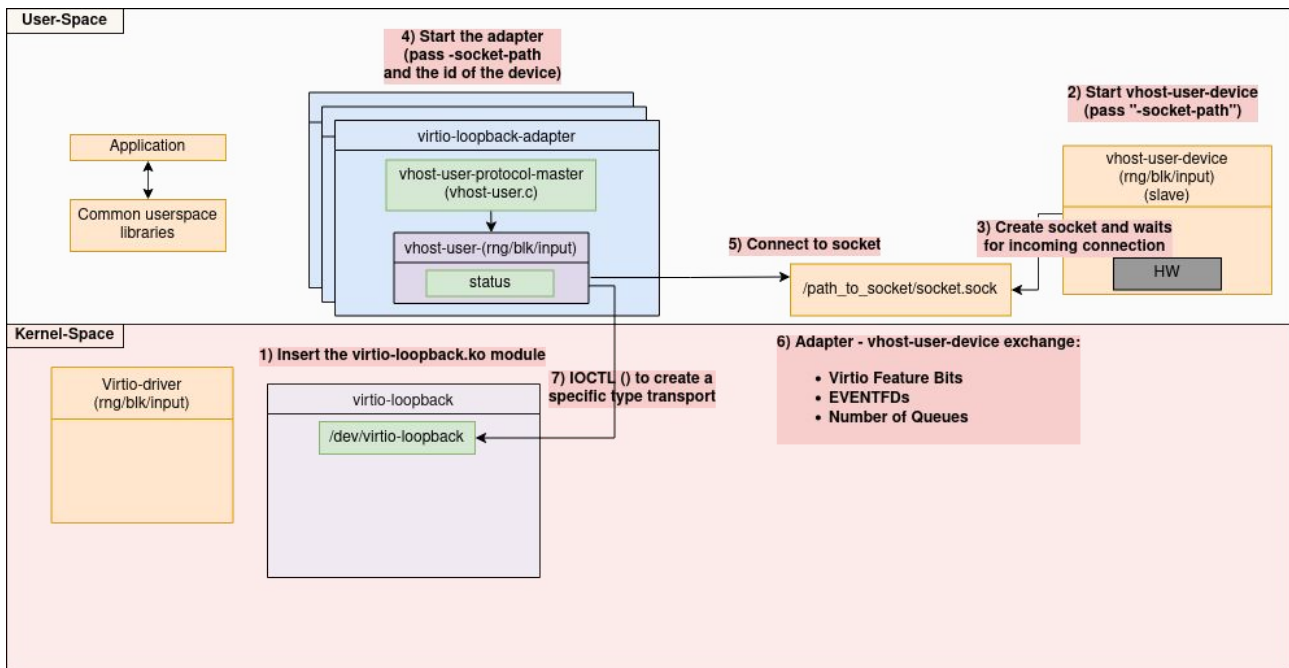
User-Space

4) Start the adapter (pass -socket-path and the id of the device)

2) Start vhost-user-device (pass "-socket-path")

Application

Common userspace libraries

virtio-loopback-adapter

vhost-user-protocol-master (vhost-user.c)

vhost-user-(rng/blk/input)

status

vhost-user-device (rng/blk/input) (slave)

3) Create socket and waits for incoming connection

HW

5) Connect to socket

/path_to_socket/socket.sock

Kernel-Space

1) Insert the virtio-loopback.ko module

6) Adapter - vhost-user-device exchange:

- Virtio Feature Bits
- EVENTFDs
- Number of Queues

Virtio-driver (rng/blk/input)

7) IOCTL () to create a specific type transport

virtio-loopback

/dev/virtio-loopback